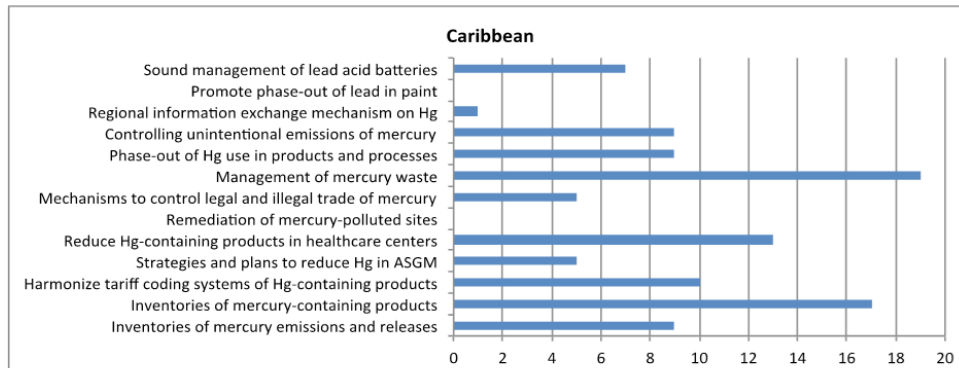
Caribbean

Sound management of lead acid batteries
Promote phase-out of lead in paint
Regional information exchange mechanism on Hg
Controlling unintentional emissions of mercury
Phase-out of Hg use in products and processes
Management of mercury waste
Mechanisms to control legal and illegal trade of mercury
Remediation of mercury-polluted sites
Reduce Hg-containing products in healthcare centers
Strategies and plans to reduce Hg in ASGM
Harmonize tariff coding systems of Hg-containing products
Inventories of mercury-containing products
Inventories of mercury emissions and releases

0 2 4 6 8 10 12 14 16 18 20